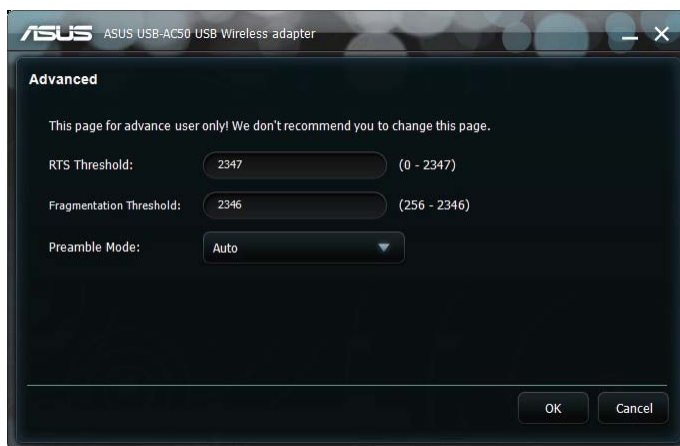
ASUS ASUS USB-AC50 USB Wireless adapter

Advanced

This page for advance user only! We don't recommend you to change this page.

RTS Threshold: 2347 (0 - 2347)

Fragmentation Threshold: 2346 (256 - 2346)

Preamble Mode: Auto

OK Cancel